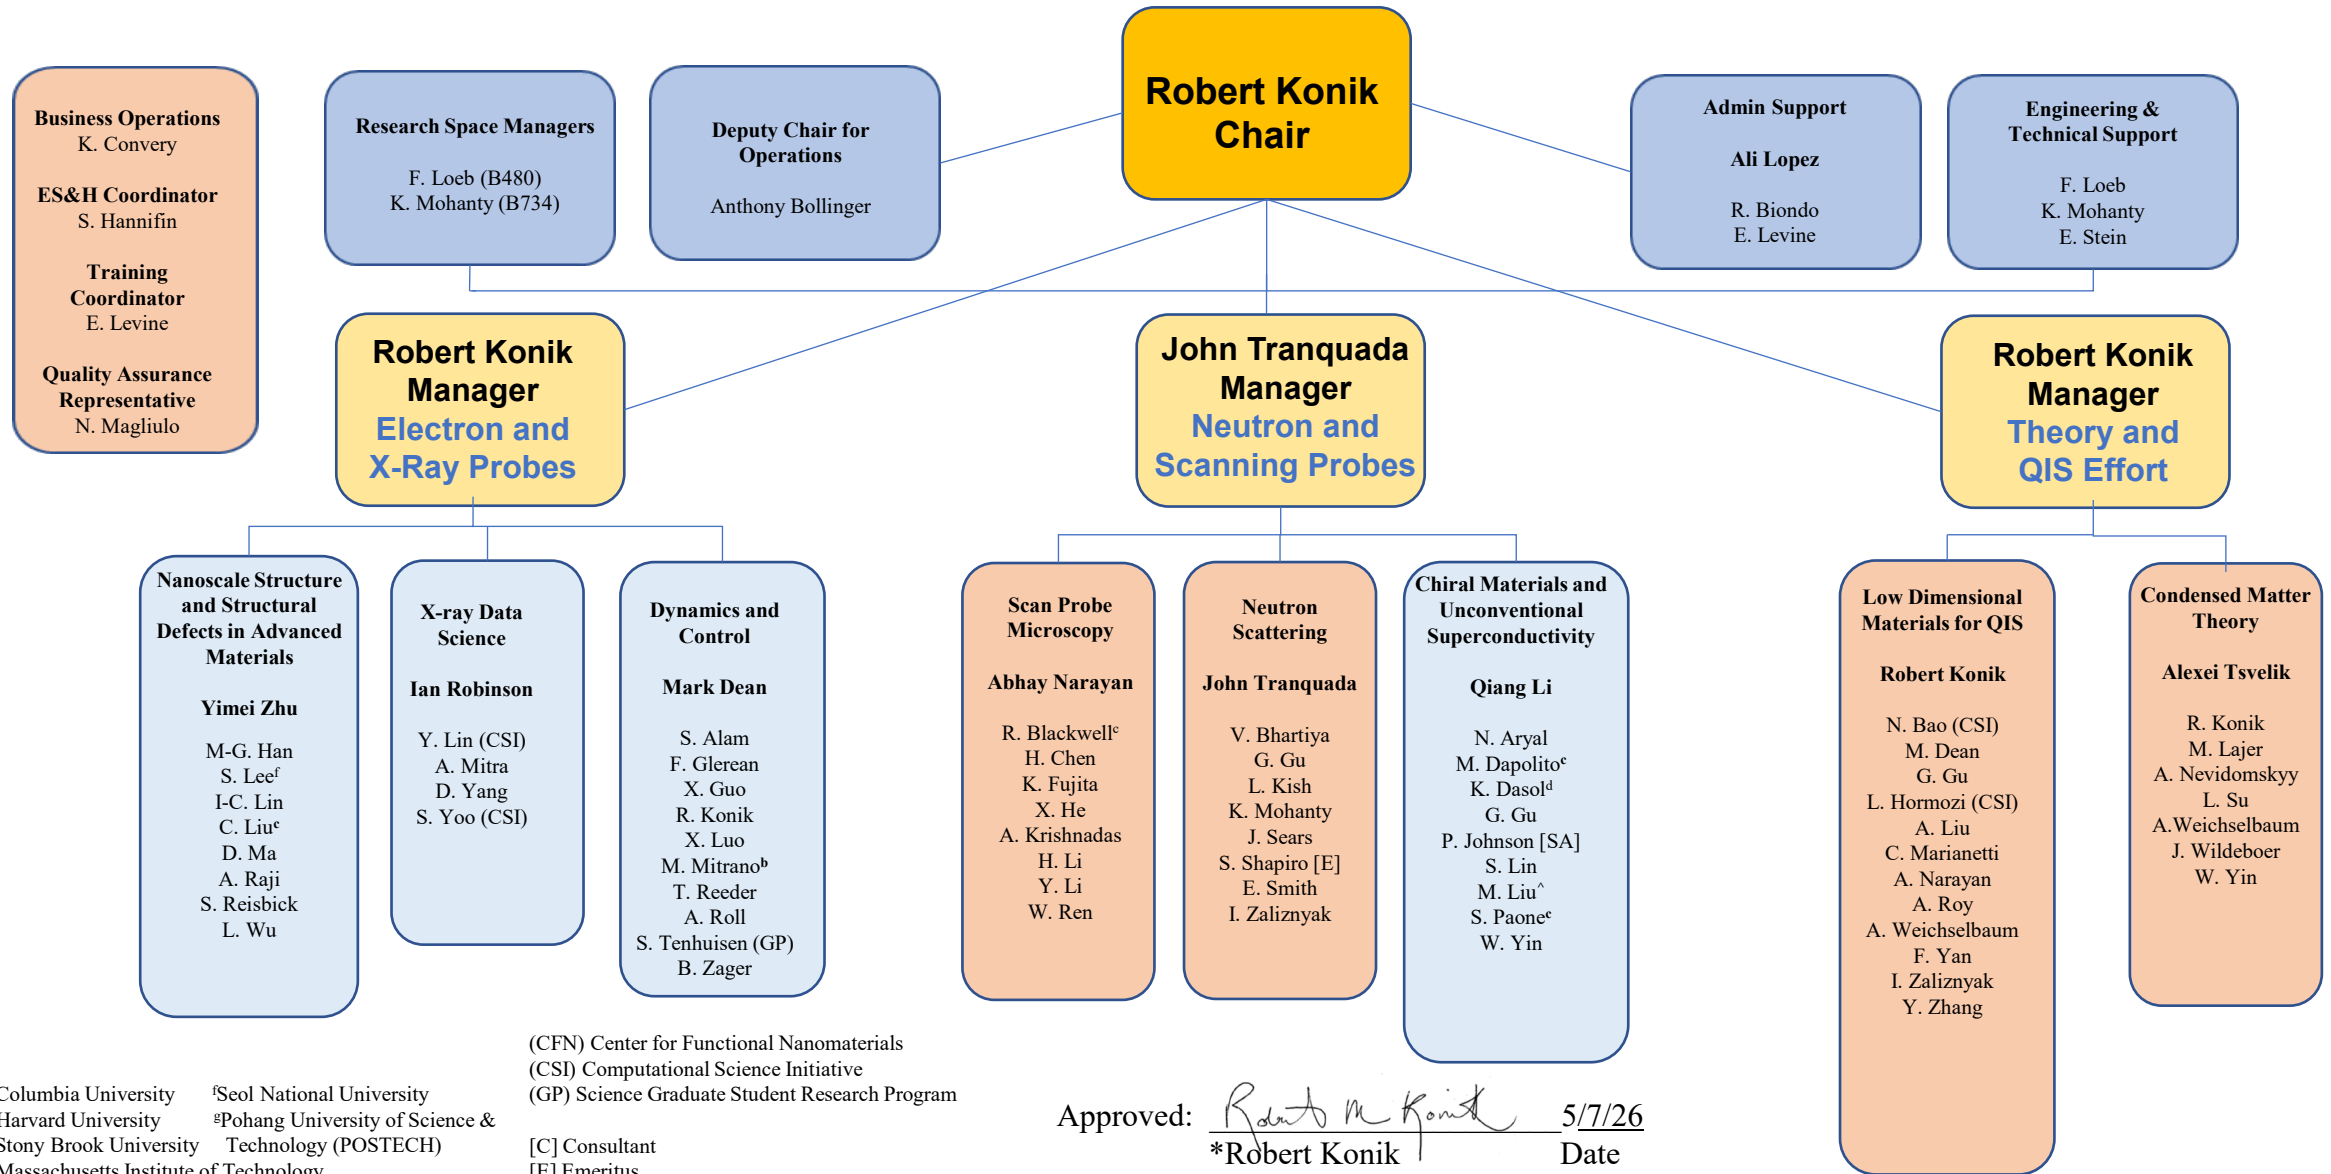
Robert Konik
Chair

Business Operations
K. Convery

ES&H Coordinator
S. Hannifin

Training Coordinator
E. Levine

Quality Assurance Representative
N. Magliulo

Research Space Managers

F. Loeb (B480)
K. Mohanty (B734)

Deputy Chair for Operations

Anthony Bollinger

Admin Support

Ali Lopez

R. Biondo
E. Levine

Engineering & Technical Support

F. Loeb
K. Mohanty
E. Stein

Robert Konik
Manager
Electron and X-Ray Probes

John Tranquada
Manager
Neutron and Scanning Probes

Robert Konik
Manager
Theory and QIS Effort

Nanoscale Structure and Structural Defects in Advanced Materials

Yimei Zhu

M-G. Han
S. Lee$^f$
I-C. Lin
C. Liu$^e$
D. Ma
A. Raji
S. Reisbick
L. Wu

X-ray Data Science

Ian Robinson

Y. Lin (CSI)
A. Mitra
D. Yang
S. Yoo (CSI)

Dynamics and Control

Mark Dean

S. Alam
F. Glerean
X. Guo
R. Konik
X. Luo
M. Mitrano$^b$
T. Reeder
A. Roll
S. Tenhuisen (GP)
B. Zager

Scan Probe Microscopy

Abhay Narayan

R. Blackwell$^c$
H. Chen
K. Fujita
X. He
A. Krishnadas
H. Li
Y. Li
W. Ren

Neutron Scattering

John Tranquada

V. Bhartiya
G. Gu
L. Kish
K. Mohanty
J. Sears
S. Shapiro [E]
E. Smith
I. Zaliznyak

Chiral Materials and Unconventional Superconductivity

Qiang Li

N. Aryal
M. Dapolito$^c$
K. Dasol$^d$
G. Gu
P. Johnson [SA]
S. Lin
M. Liu^
S. Paone$^e$
W. Yin

Low Dimensional Materials for QIS

Robert Konik

N. Bao (CSI)
M. Dean
G. Gu
L. Hormozi (CSI)
A. Liu
C. Marianetti
A. Narayan
A. Roy
A. Weichselbaum
F. Yan
I. Zaliznyak
Y. Zhang

Condensed Matter Theory

Alexei Tsvelik

R. Konik
M. Lajer
A. Nevidomskyy
L. Su
A.Weichselbaum
J. Wildeboer
W. Yin

Columbia University
Harvard University
Stony Brook University
Massachusetts Institute of Technology

$^f$Seol National University
$^g$Pohang University of Science & Technology (POSTECH)

(CFN) Center for Functional Nanomaterials
(CSI) Computational Science Initiative
(GP) Science Graduate Student Research Program

[C] Consultant
[E] Emeritus

Approved: Robert M Konik 5/7/26
*Robert Konik Date